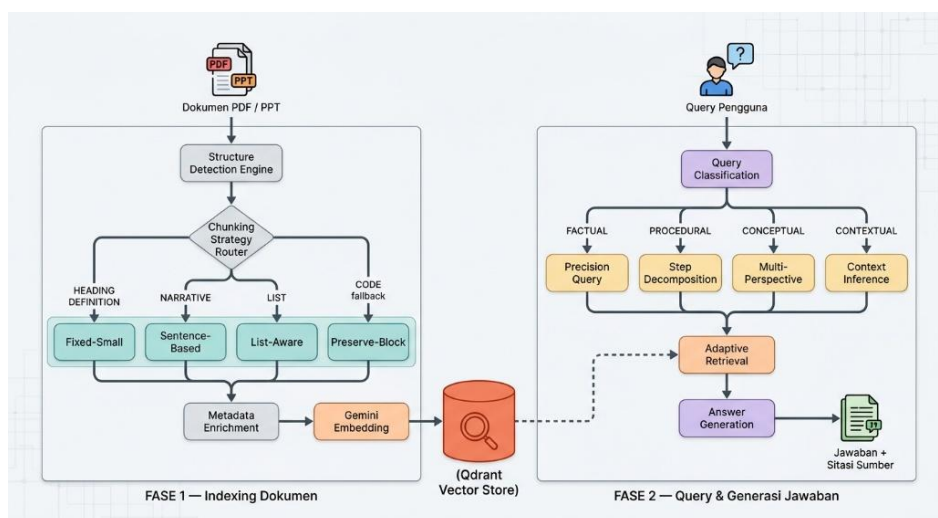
PDF
PPT
Dokumen PDF / PPT

Structure Detection Engine

Chunking Strategy Router

HEADING DEFINITION
NARRATIVE
LIST
CODE fallback

Fixed-Small
Sentence-Based
List-Aware
Preserve-Block

Metadata Enrichment
Gemini Embedding

FASE 1 — Indexing Dokumen

(Qdrant Vector Store)

?
Query Pengguna

Query Classification

FACTUAL
PROCEDURAL
CONCEPTUAL
CONTEXTUAL

Precision Query
Step Decomposition
Multi-Perspective
Context Inference

Adaptive Retrieval

Answer Generation

Jawaban + Sitasi Sumber

FASE 2 — Query & Generasi Jawaban